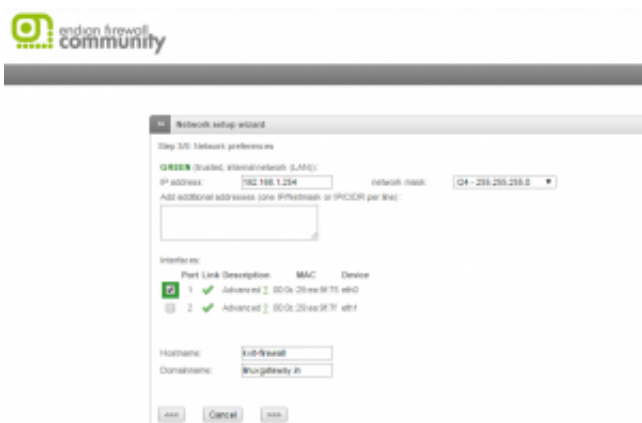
endian firewall
community

Network setup wizard

Step 3/8: Network preferences

GREEN (trusted, internal network (LAN)):

IP address: 192.168.1.254

network mask: /24 - 255.255.255.0

Add additional addresses (one IP/netmask or IP/CIDR per line):

Interfaces:

| | Port | Link | Description | MAC | Device |
|---|---|---|---|---|---|
| | 1 | | Advanced ? | 00:0c:29:ea:9f:75 | eth0 |
| | 2 | | Advanced ? | 00:0c:29:ea:9f:7f | eth1 |

Hostname: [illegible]-firewall

Domainname: linuxgateway.in

<<< Cancel >>>